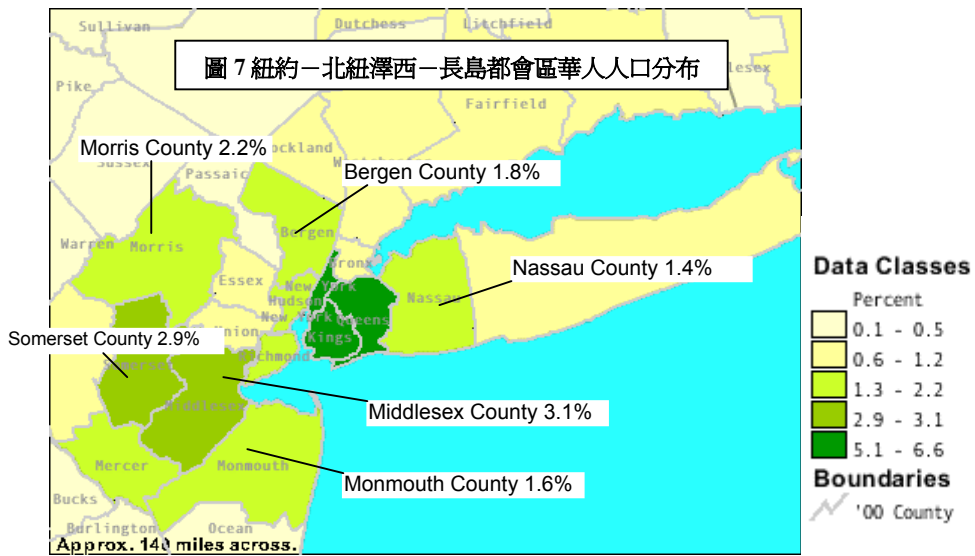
圖 7 紐約－北紐澤西－長島都會區華人人口分布

Sullivan
Dutchess
Litchfield
lesex
Pike
Fairfield
Morris County 2.2%
Sussex
ockland
Passaic
Bergen County 1.8%
Westchester
Warren
Morris
Bergen
Bronx
Nassau County 1.4%
Essex
New York
Hudson
Nassau
Union
New York
Queens
Kings
Somerset County 2.9%
Richmond
Somerset
Middlesex
Middlesex County 3.1%
Mercer
Monmouth
Monmouth County 1.6%
Bucks
Burlington
Ocean
Approx. 140 miles across.

Data Classes
Percent
0.1 - 0.5
0.6 - 1.2
1.3 - 2.2
2.9 - 3.1
5.1 - 6.6
Boundaries
'00 County